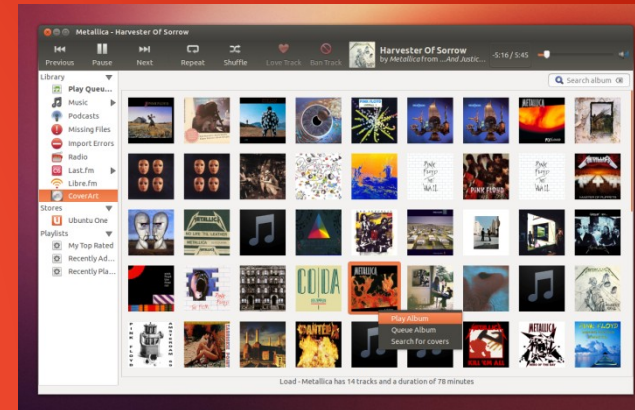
Metallica - Harvester Of Sorrow

Previous
Pause
Next
Repeat
Shuffle
Love Track
Ban Track

Harvester Of Sorrow
by Metallica from ...And Justic...
-5:16 / 5:45

Library
Play Queu...
Music
Podcasts
Missing Files
Import Errors
Radio
Last.fm
Libre.fm
CoverArt
Stores
Ubuntu One
Playlists
My Top Rated
Recently Ad...
Recently Pla...

Search album

METALLICA
PINK FLOYD THE WALL
PINK FLOYD
PINK FLOYD THE WALL
METALLICA
METALLICA
CODA
Metallica
PANTERA
METALLICA
PINK FLOYD

Play Album
Queue Album
Search for covers

Load - Metallica has 14 tracks and a duration of 78 minutes